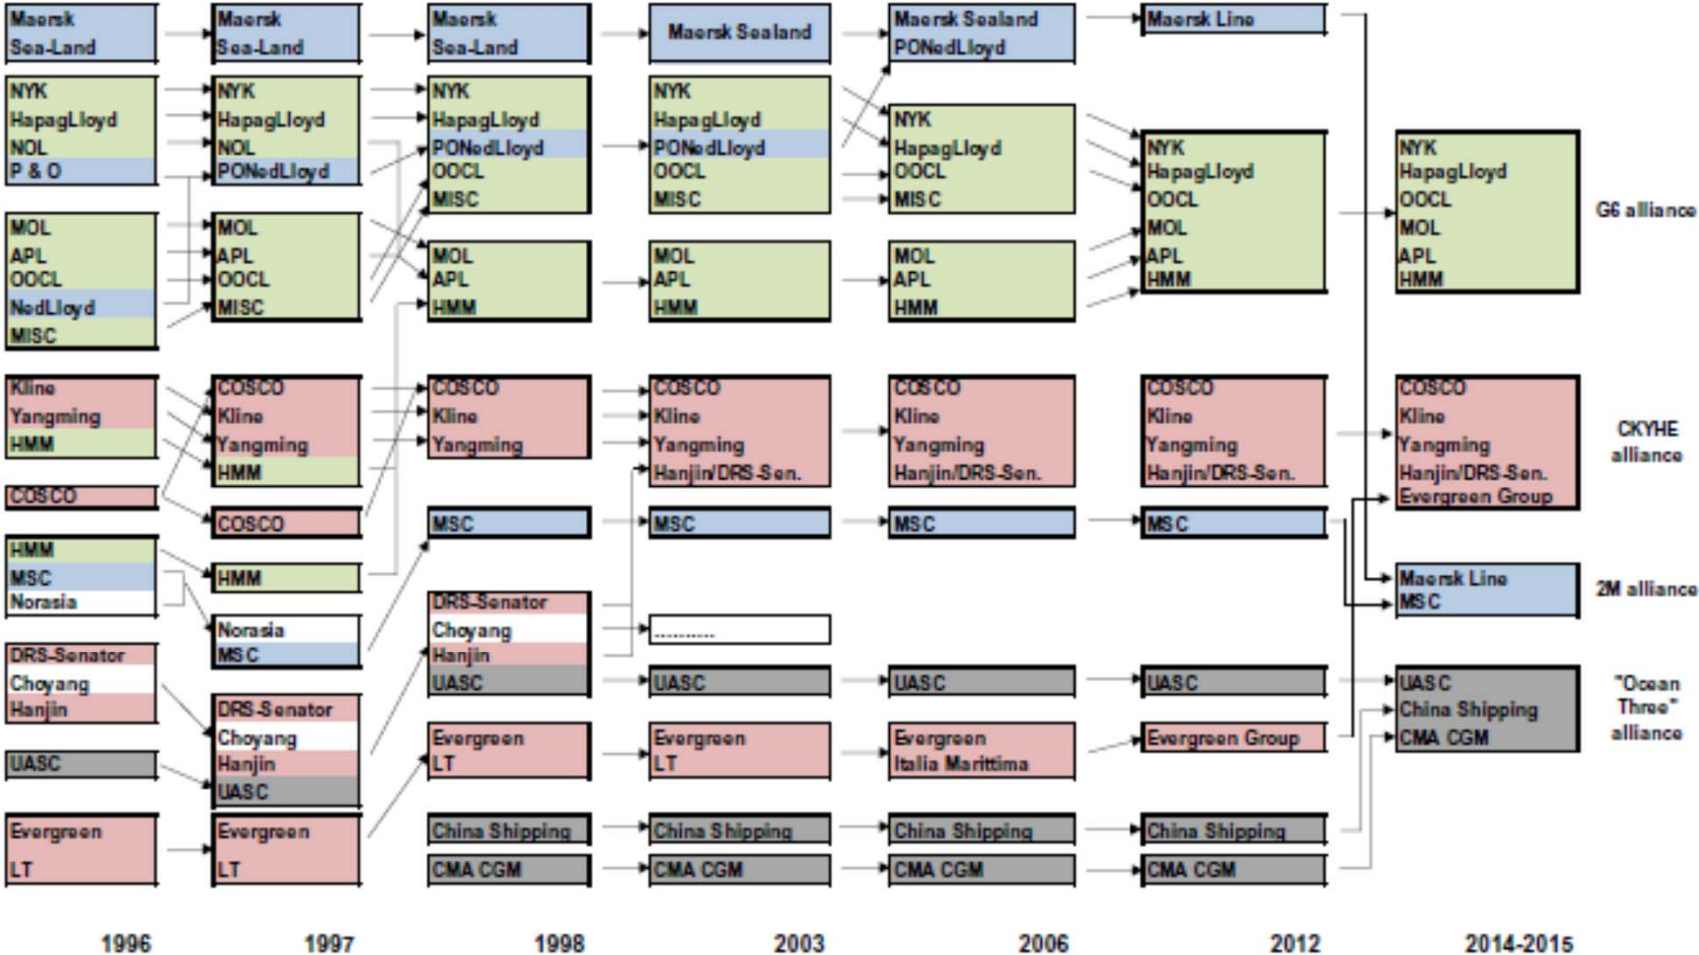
Maersk Sea-Land

NYK
HapagLloyd
NOL
P & O

MOL
APL
OOCL
NedLloyd
MISC

Kline
Yangming
HMM

COSCO

HMM
MSC
Norasia

DRS-Senator
Choyang
Hanjin

UASC

Evergreen
LT

Maersk Sea-Land

NYK
HapagLloyd
NOL
PONedLloyd

MOL
APL
OOCL
MISC

COSCO
Kline
Yangming
HMM

COSCO

HMM

Norasia
MSC

DRS-Senator
Choyang
Hanjin
UASC

Evergreen
LT

Maersk Sea-Land

NYK
HapagLloyd
PONedLloyd
OOCL
MISC

MOL
APL
HMM

COSCO
Kline
Yangming

MSC

DRS-Senator
Choyang
Hanjin
UASC

Evergreen
LT

China Shipping

CMA CGM

Maersk Sealand

NYK
HapagLloyd
PONedLloyd
OOCL
MISC

MOL
APL
HMM

COSCO
Kline
Yangming
Hanjin/DRS-Sen.

MSC

...........

UASC

Evergreen
LT

China Shipping

CMA CGM

Maersk Sealand
PONedLloyd

NYK
HapagLloyd
OOCL
MISC

MOL
APL
HMM

COSCO
Kline
Yangming
Hanjin/DRS-Sen.

MSC

UASC

Evergreen
Italia Marittima

China Shipping

CMA CGM

Maersk Line

NYK
HapagLloyd
OOCL
MOL
APL
HMM

COSCO
Kline
Yangming
Hanjin/DRS-Sen.

MSC

UASC

Evergreen Group

China Shipping

CMA CGM

NYK
HapagLloyd
OOCL
MOL
APL
HMM

G6 alliance

COSCO
Kline
Yangming
Hanjin/DRS-Sen.
Evergreen Group

CKYHE alliance

Maersk Line
MSC

2M alliance

UASC
China Shipping
CMA CGM

"Ocean Three" alliance

1996 1997 1998 2003 2006 2012 2014-2015